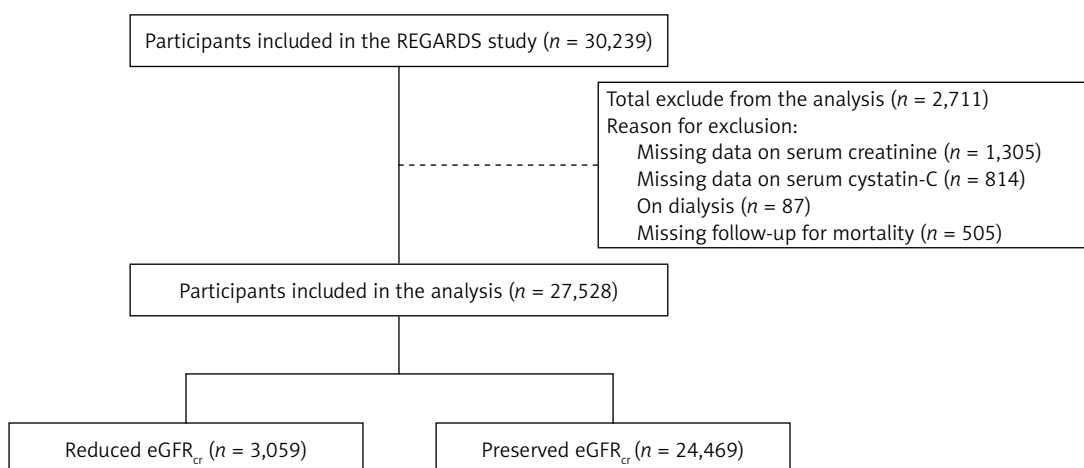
Participants included in the REGARDS study ($n$ = 30,239)

Total exclude from the analysis ($n$ = 2,711)
Reason for exclusion:
Missing data on serum creatinine ($n$ = 1,305)
Missing data on serum cystatin-C ($n$ = 814)
On dialysis ($n$ = 87)
Missing follow-up for mortality ($n$ = 505)

Participants included in the analysis ($n$ = 27,528)

Reduced eGFR$_{cr}$ ($n$ = 3,059)

Preserved eGFR$_{cr}$ ($n$ = 24,469)